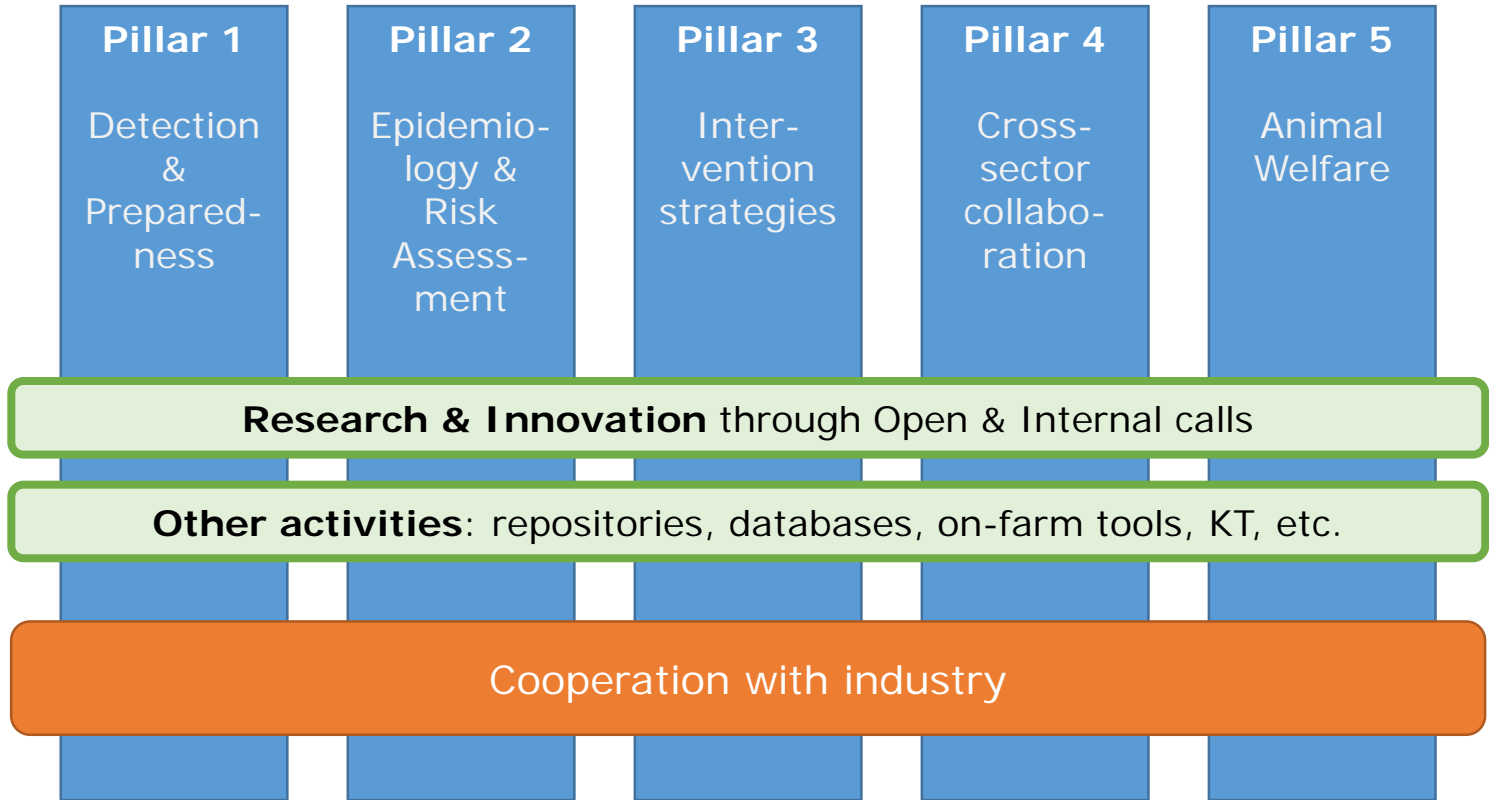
**Pillar 1**

Detection & Preparedness

**Pillar 2**

Epidemiology & Risk Assessment

**Pillar 3**

Intervention strategies

**Pillar 4**

Cross-sector collaboration

**Pillar 5**

Animal Welfare

**Research & Innovation** through Open & Internal calls

**Other activities**: repositories, databases, on-farm tools, KT, etc.

Cooperation with industry